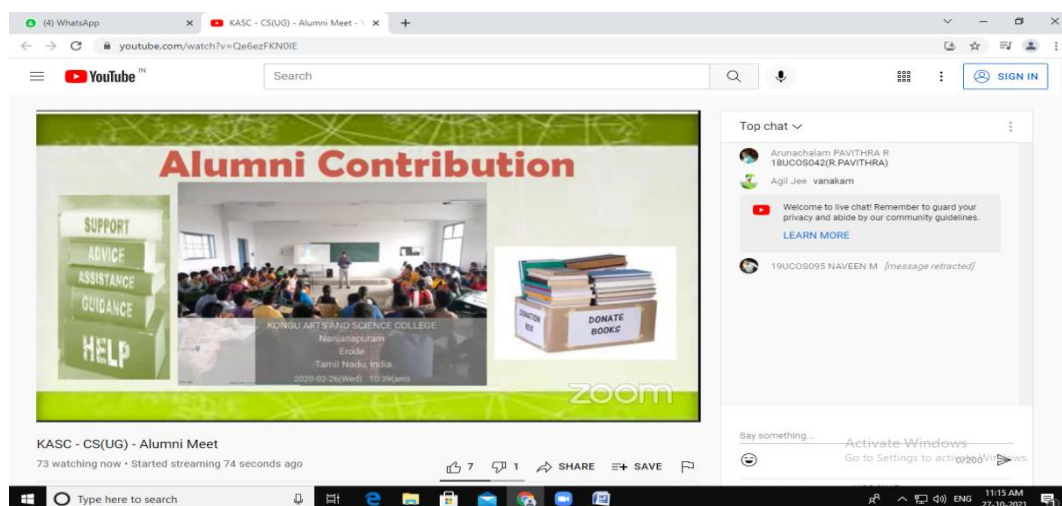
(4) WhatsApp
KASC - CS(UG) - Alumni Meet - Y
youtube.com/watch?v=Qe6ezFKN0IE
YouTube IN
Search
SIGN IN

Alumni Contribution
SUPPORT
ADVICE
ASSISTANCE
GUIDANCE
HELP
KONGU ARTS AND SCIENCE COLLEGE
Nanjanapuram
Erode
Tamil Nadu, India
2020-02-26(Wed) 10:39(am)
DONATION BOX
DONATE BOOKS
zoom

KASC - CS(UG) - Alumni Meet
73 watching now • Started streaming 74 seconds ago
7 1 SHARE SAVE

Top chat
Arunachalam PAVITHRA R 18UCOS042(R.PAVITHRA)
Agil Jee vanakam
Welcome to live chat! Remember to guard your privacy and abide by our community guidelines.
LEARN MORE
19UCOS095 NAVEEN M [message retracted]
Say something...
0/200
Activate Windows
Go to Settings to activate Windows.

Type here to search
ENG
11:15 AM
27-10-2021